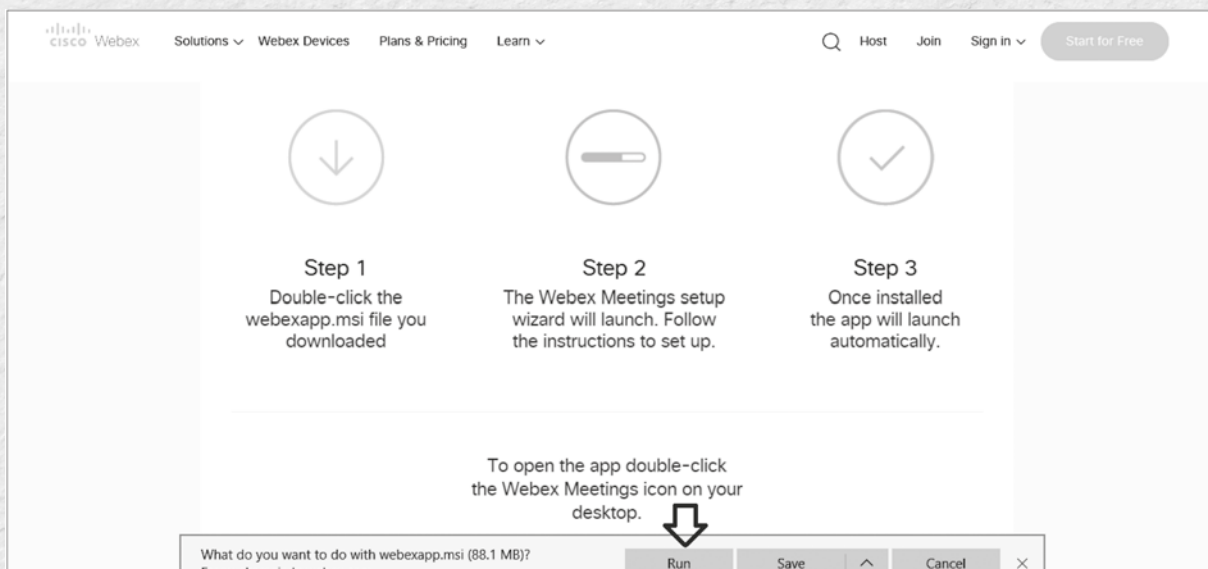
cisco Webex Solutions ∨ Webex Devices Plans & Pricing Learn ∨ Host Join Sign in ∨ Start for Free

Step 1
Double-click the webexapp.msi file you downloaded

Step 2
The Webex Meetings setup wizard will launch. Follow the instructions to set up.

Step 3
Once installed the app will launch automatically.

To open the app double-click the Webex Meetings icon on your desktop.

What do you want to do with webexapp.msi (88.1 MB)?
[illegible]

Run Save Cancel ×